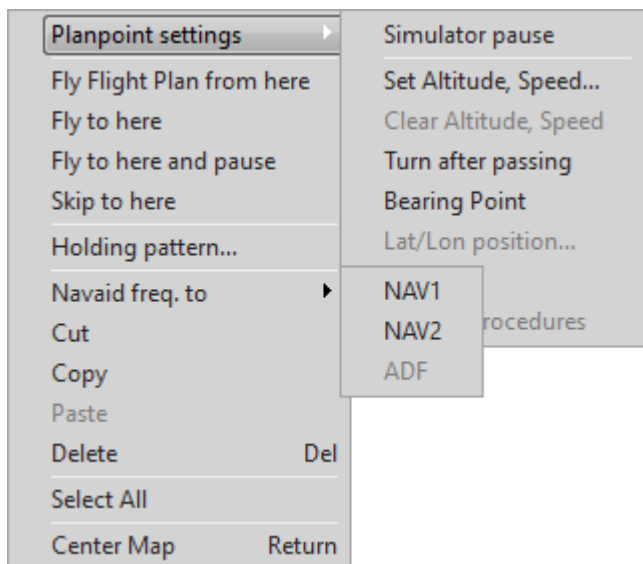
Planpoint settings
Fly Flight Plan from here
Fly to here
Fly to here and pause
Skip to here
Holding pattern...
Navaid freq. to
Cut
Copy
Paste
Delete Del
Select All
Center Map Return

Simulator pause
Set Altitude, Speed...
Clear Altitude, Speed
Turn after passing
Bearing Point
Lat/Lon position...
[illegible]rocedures

NAV1
NAV2
ADF